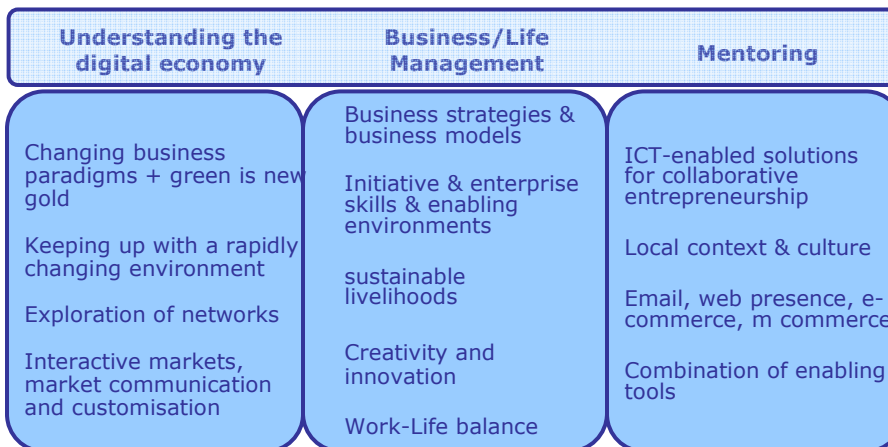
| Understanding the digital economy | Business/Life Management | Mentoring |
|---|---|---|
| Changing business paradigms + green is new gold | Business strategies & business models | ICT-enabled solutions for collaborative entrepreneurship |
| Keeping up with a rapidly changing environment | Initiative & enterprise skills & enabling environments | Local context & culture |
| Exploration of networks | sustainable livelihoods | Email, web presence, e-commerce, m commerce |
| Interactive markets, market communication and customisation | Creativity and innovation | Combination of enabling tools |
| | Work-Life balance | |